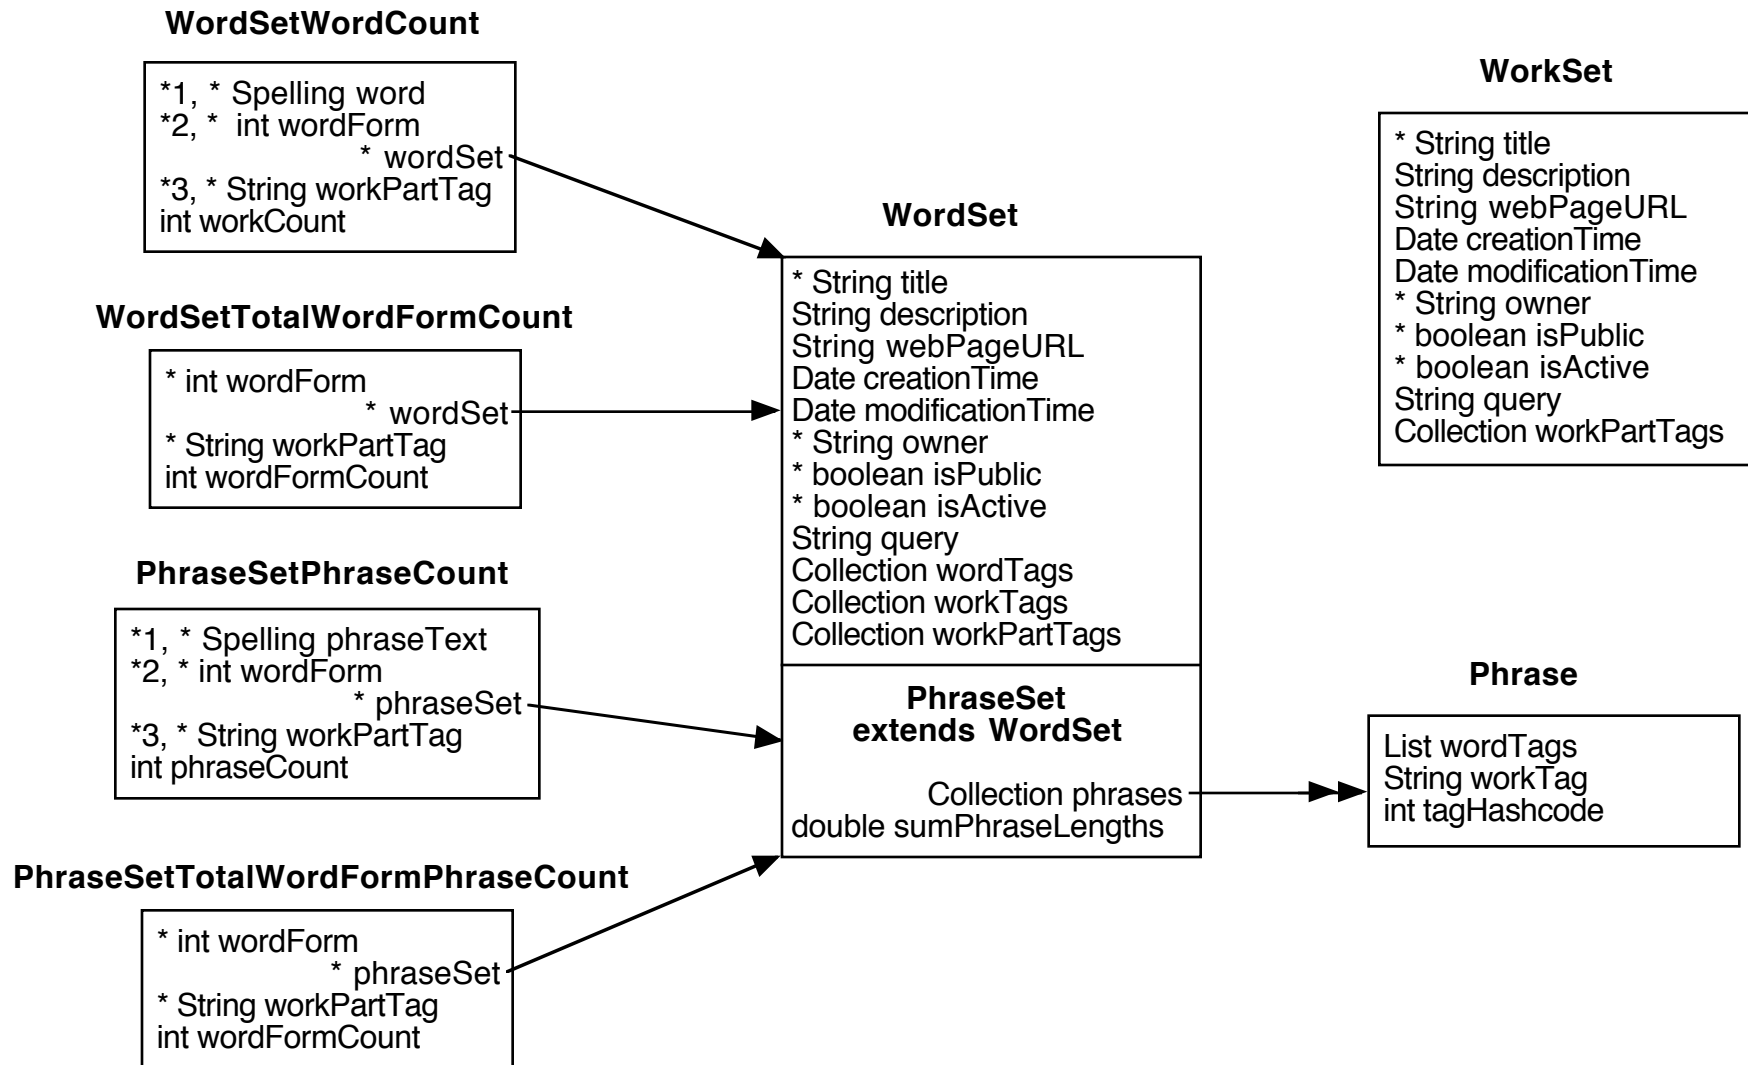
WordSetWordCount

*1, * Spelling word
*2, * int wordForm
* wordSet
*3, * String workPartTag
int workCount

WordSetTotalWordFormCount

* int wordForm
* wordSet
* String workPartTag
int wordFormCount

PhraseSetPhraseCount

*1, * Spelling phraseText
*2, * int wordForm
* phraseSet
*3, * String workPartTag
int phraseCount

PhraseSetTotalWordFormPhraseCount

* int wordForm
* phraseSet
* String workPartTag
int wordFormCount

WordSet

* String title
String description
String webPageURL
Date creationTime
Date modificationTime
* String owner
* boolean isPublic
* boolean isActive
String query
Collection wordTags
Collection workTags
Collection workPartTags

PhraseSet
extends WordSet

Collection phrases
double sumPhraseLengths

WorkSet

* String title
String description
String webPageURL
Date creationTime
Date modificationTime
* String owner
* boolean isPublic
* boolean isActive
String query
Collection workPartTags

Phrase

List wordTags
String workTag
int tagHashcode